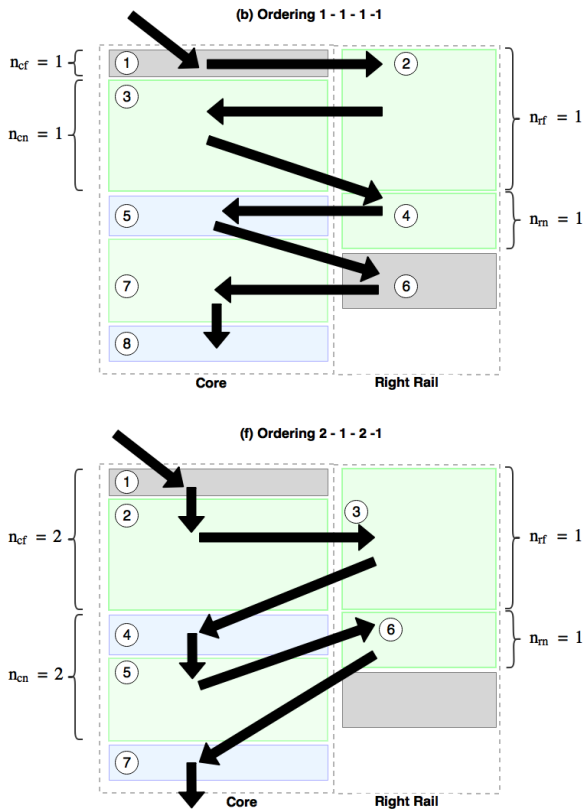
(b) Ordering 1 - 1 - 1 -1

$n_{cf} = 1$

$n_{cn} = 1$

$n_{rf} = 1$

$n_{rn} = 1$

1

2

3

4

5

6

7

8

Core

Right Rail

(f) Ordering 2 - 1 - 2 -1

$n_{cf} = 2$

$n_{cn} = 2$

$n_{rf} = 1$

$n_{rn} = 1$

1

2

3

4

5

6

7

Core

Right Rail